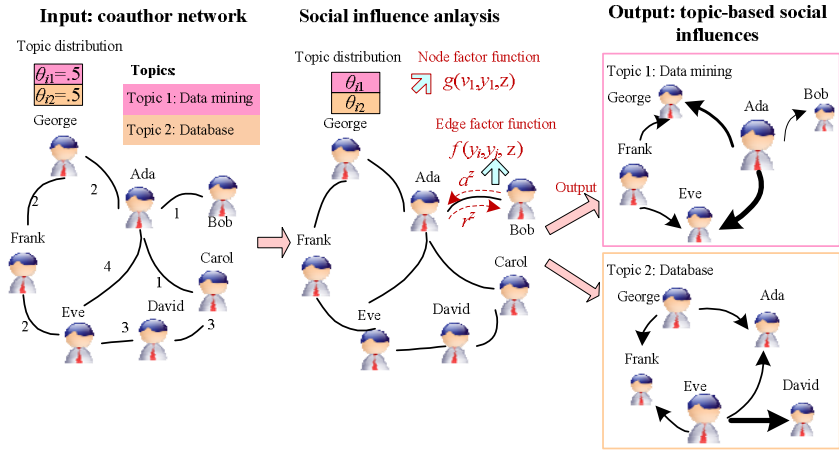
Input: coauthor network

Topic distribution

$\theta_{i1}$=.5

$\theta_{i2}$=.5

Topics:

Topic 1: Data mining

Topic 2: Database

George

Ada

Bob

Frank

Carol

Eve

David

2

2

1

4

1

2

3

3

Social influence anlaysis

Topic distribution

$\theta_{i1}$

$\theta_{i2}$

Node factor function

$g(v_1,y_1,z)$

Edge factor function

$f(y_i,y_j,z)$

$a^z$

$r^z$

George

Ada

Bob

Frank

Carol

Eve

David

Output

Output: topic-based social influences

Topic 1: Data mining

George

Ada

Bob

Frank

Eve

Topic 2: Database

George

Ada

Frank

Eve

David